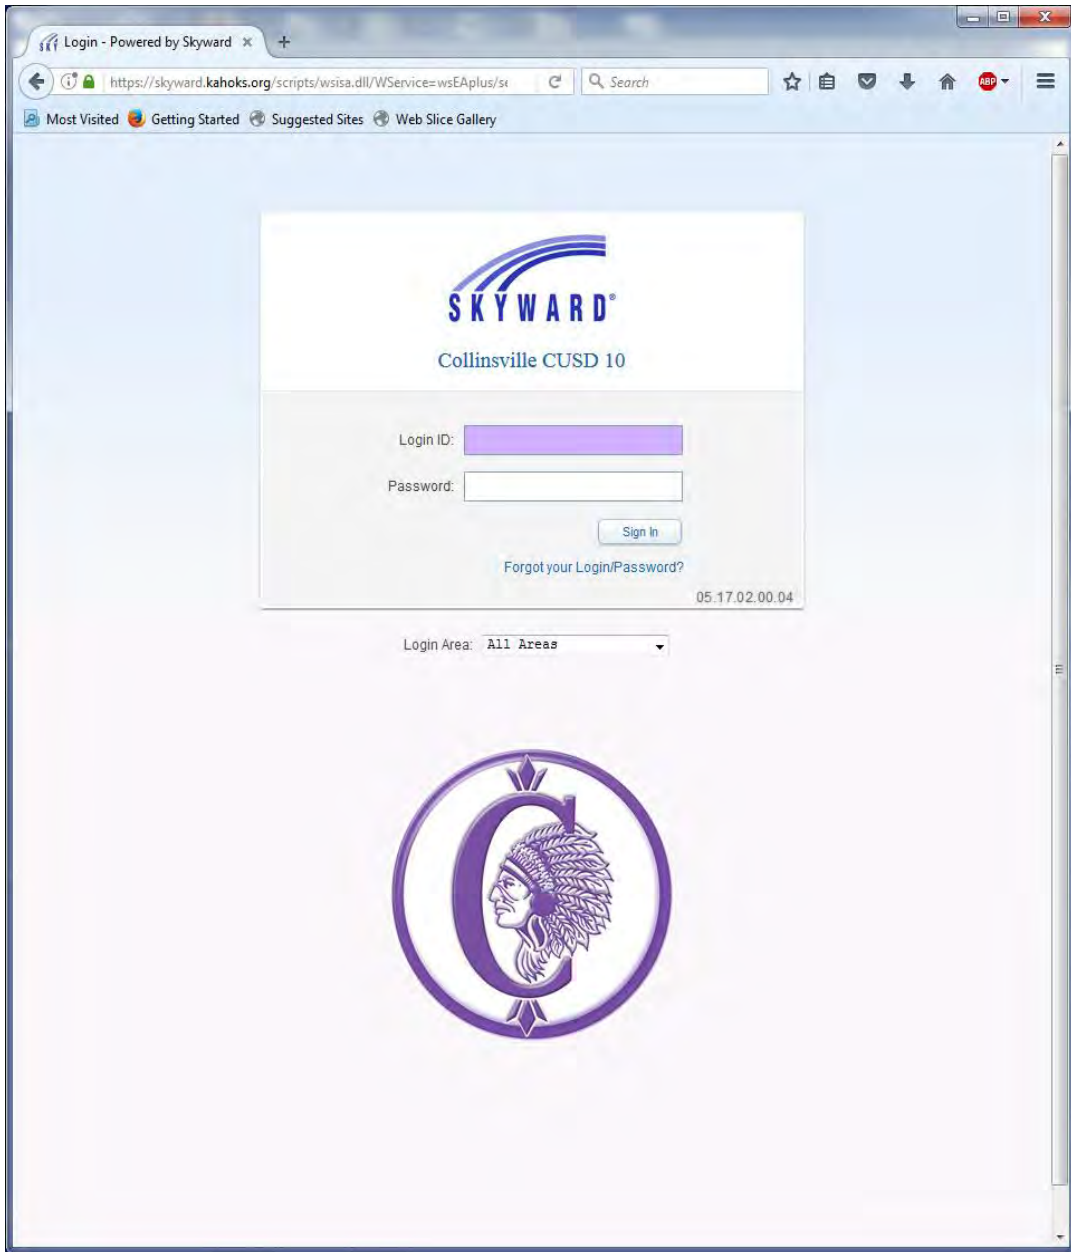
Login - Powered by Skyward ×

https://skyward.kahoks.org/scripts/wsisa.dll/WService=wsEAplus/se

Search

ABP

Most Visited Getting Started Suggested Sites Web Slice Gallery

SKYWARD®

Collinsville CUSD 10

Login ID:

Password:

Sign In

Forgot your Login/Password?

05.17.02.00.04

Login Area: All Areas